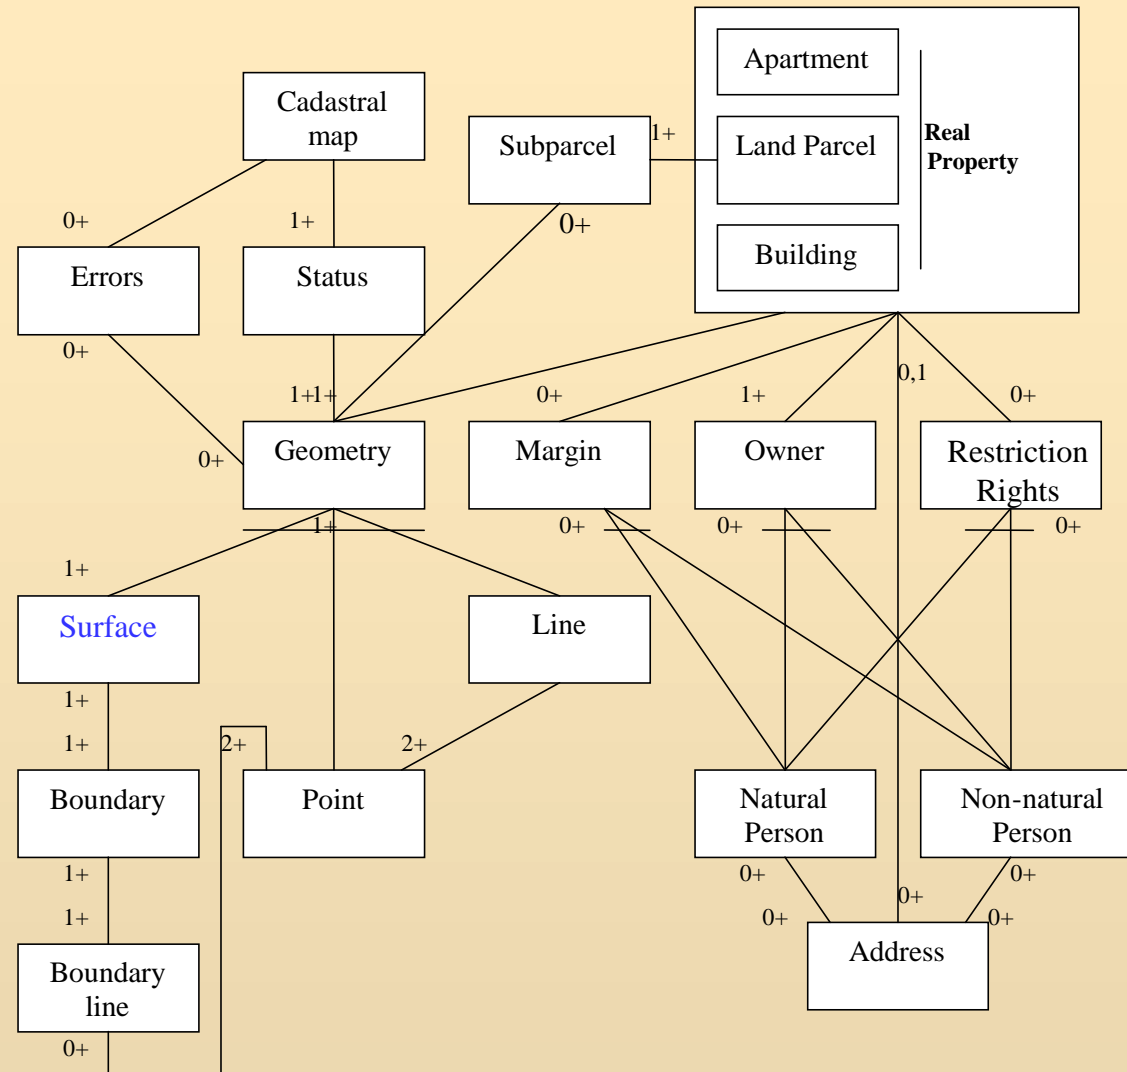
Apartment

Land Parcel

Building

Real Property

Cadastral map

Subparcel

1+

0+

0+

1+

Errors

Status

0+

1+1+

0+

1+

0,1

0+

0+

Geometry

Margin

Owner

Restriction Rights

1+

0+

0+

0+

1+

Surface

Line

1+

1+

2+

2+

Boundary

Point

Natural Person

Non-natural Person

1+

1+

0+

0+

0+

0+

0+

Address

Boundary line

0+